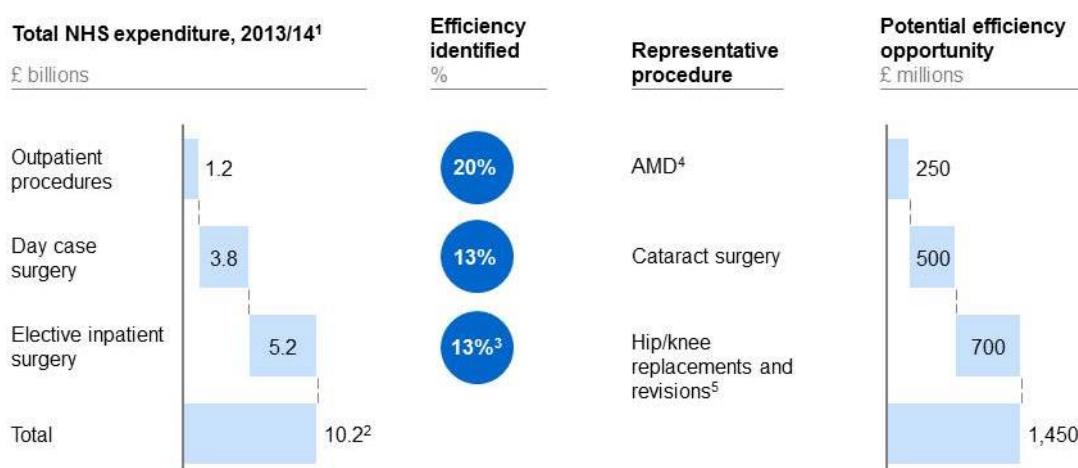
Total NHS expenditure, 2013/14$^1$
£ billions

Efficiency identified
%

Representative procedure

Potential efficiency opportunity
£ millions

Outpatient procedures 1.2
20%
AMD$^4$
250

Day case surgery 3.8
13%
Cataract surgery
500

Elective inpatient surgery 5.2
13%$^3$
Hip/knee replacements and revisions$^5$
700

Total 10.2$^2$
1,450